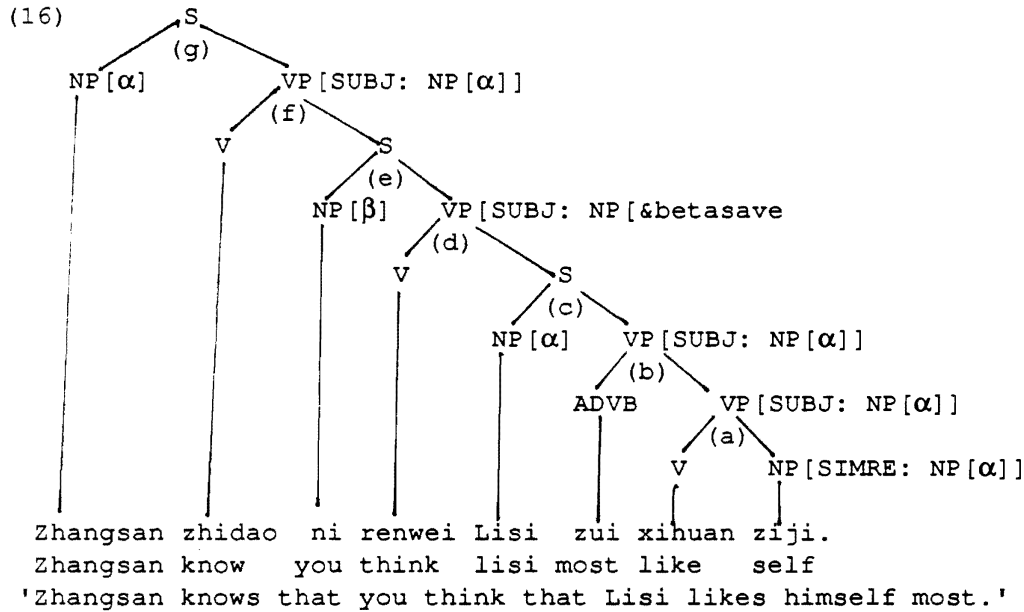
(16)

S
(g)
NP[$\alpha$]
VP[SUBJ: NP[$\alpha$]]
(f)
V
S
(e)
NP[$\beta$]
VP[SUBJ: NP[&betasave
(d)
V
S
(c)
NP[$\alpha$]
VP[SUBJ: NP[$\alpha$]]
(b)
ADVB
VP[SUBJ: NP[$\alpha$]]
(a)
V
NP[SIMRE: NP[$\alpha$]]

Zhangsan zhidao ni renwei Lisi zui xihuan ziji.
Zhangsan know you think lisi most like self
'Zhangsan knows that you think that Lisi likes himself most.'